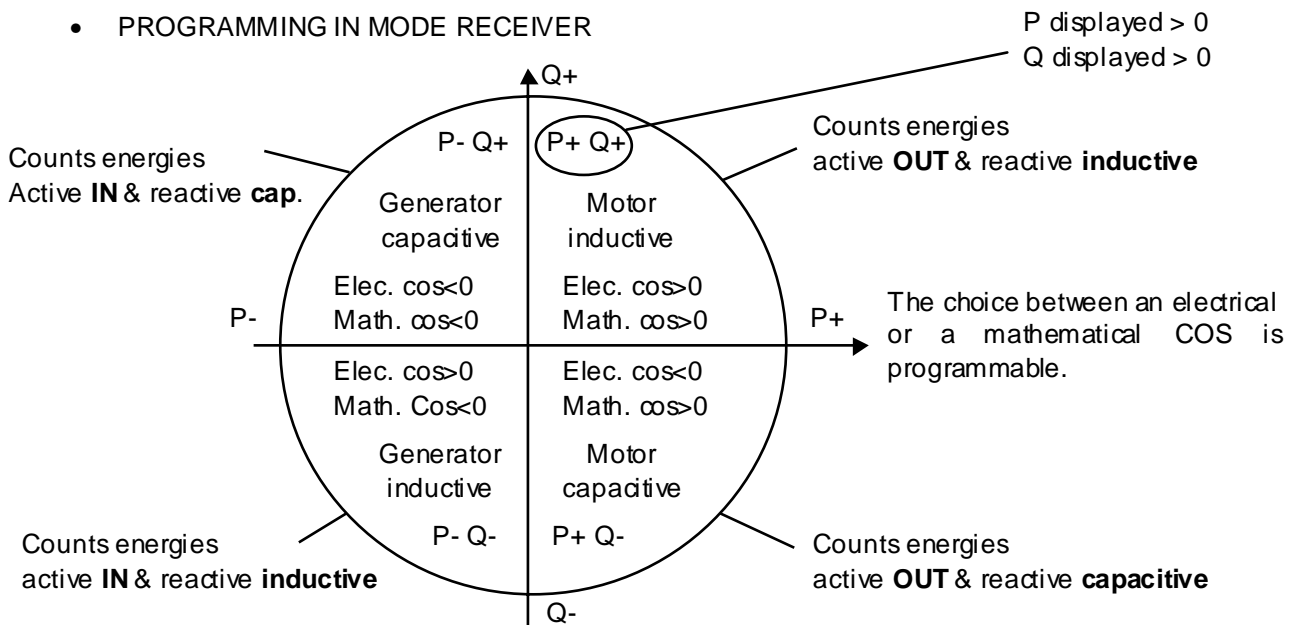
• PROGRAMMING IN MODE RECEIVER

P displayed > 0
Q displayed > 0

Q+

Counts energies
Active **IN** & reactive **cap**.

P- Q+

P+ Q+

Counts energies
active **OUT** & reactive **inductive**

Generator
capacitive

Motor
inductive

Elec. cos<0
Math. cos<0

Elec. cos>0
Math. cos>0

P-

P+

The choice between an electrical or a mathematical COS is programmable.

Elec. cos>0
Math. Cos<0

Elec. cos<0
Math. cos>0

Generator
inductive

Motor
capacitive

P- Q-

P+ Q-

Counts energies
active **IN** & reactive **inductive**

Counts energies
active **OUT** & reactive **capacitive**

Q-